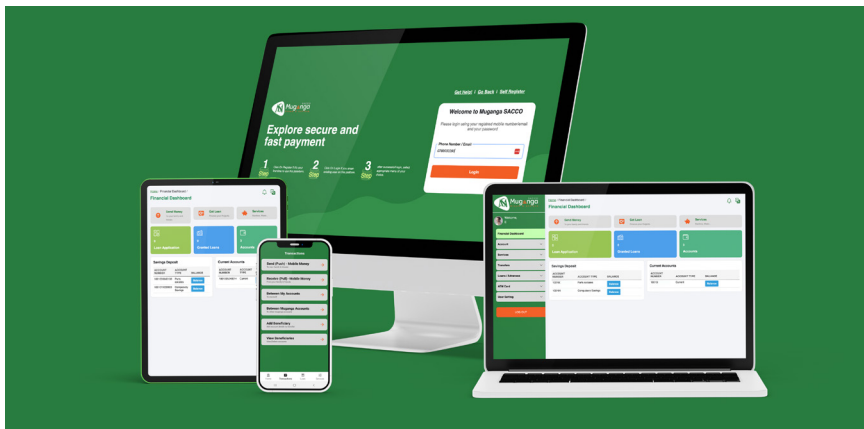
Get Help! | Go Back | Self Register

Muganga

Explore secure and fast payment

1 Step
2 Step
3 Step

Welcome to Muganga SACCO

Please login using your registered mobile number/email and your password

Phone Number / Email

Login

Financial Dashboard

Loan Application
Granted Loans
Accounts

Savings Deposit

Current Accounts

Send (Push) / Mobile Money
Receive (Pull) / Mobile Money
Between My Accounts
Between Muganga Accounts
Add Beneficiary
View Beneficiaries

Muganga

Welcome

Financial Dashboard

Loan Application
Granted Loans
Accounts

Savings Deposit

Current Accounts

LOG OUT